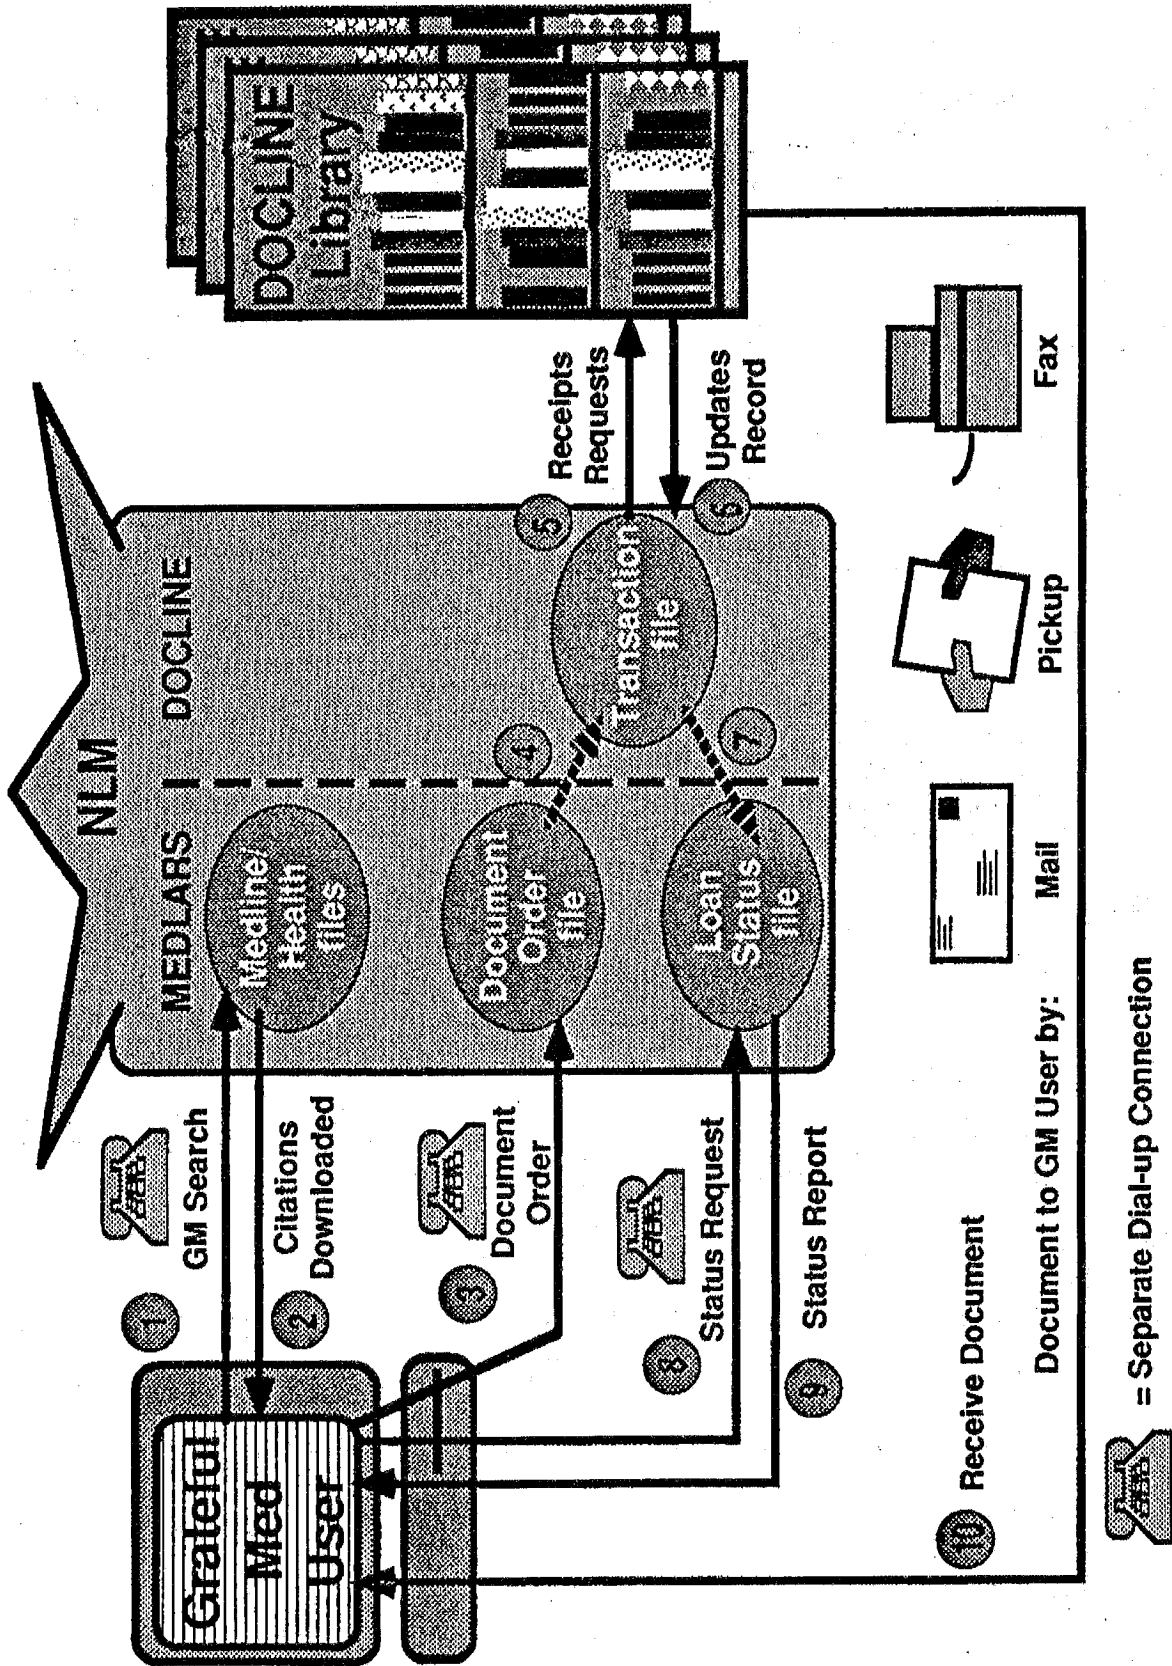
NLM

MEDLARS

DOCLINE

Medline/ Health files

Document Order file

Loan Status file

Transaction file

DOCLINE Library

Grateful Med User

1 GM Search

2 Citations Downloaded

3 Document Order

4

5 Receipts Requests

6 Updates Record

7

8 Status Request

9 Status Report

10 Receive Document

Document to GM User by:

Mail

Pickup

Fax

= Separate Dial-up Connection